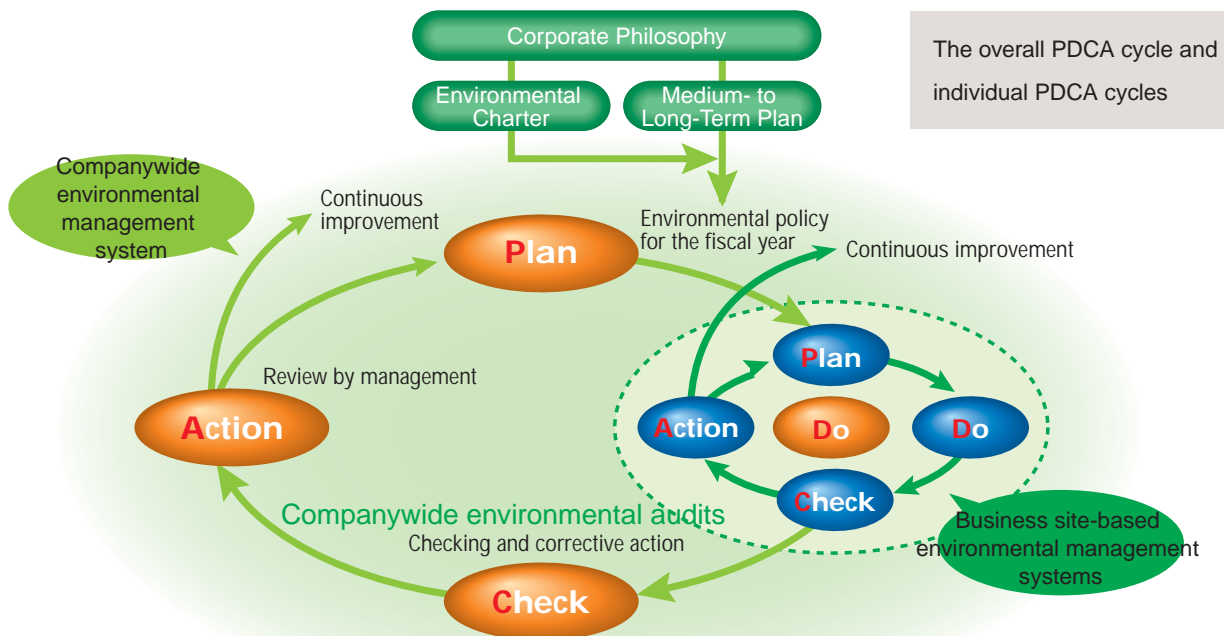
Corporate Philosophy

The overall PDCA cycle and individual PDCA cycles

Environmental Charter

Medium- to Long-Term Plan

Companywide environmental management system

Continuous improvement

Plan

Environmental policy for the fiscal year

Continuous improvement

Review by management

Plan

Action

Action

Do

Do

Check

Companywide environmental audits

Checking and corrective action

Business site-based environmental management systems

Check